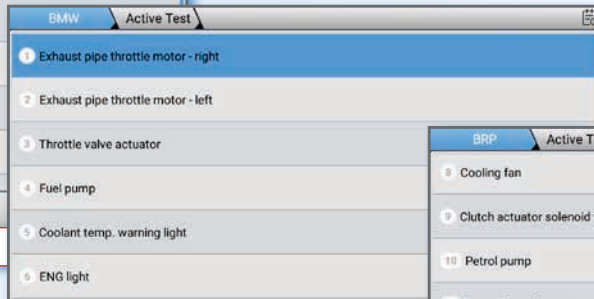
BMW
Active Test

1 Exhaust pipe throttle motor - right
2 Exhaust pipe throttle motor - left
3 Throttle valve actuator
4 Fuel pump
5 Coolant temp. warning light
6 ENG light

BRP
Active T
8 Cooling fan
9 Clutch actuator solenoid
10 Petrol pump